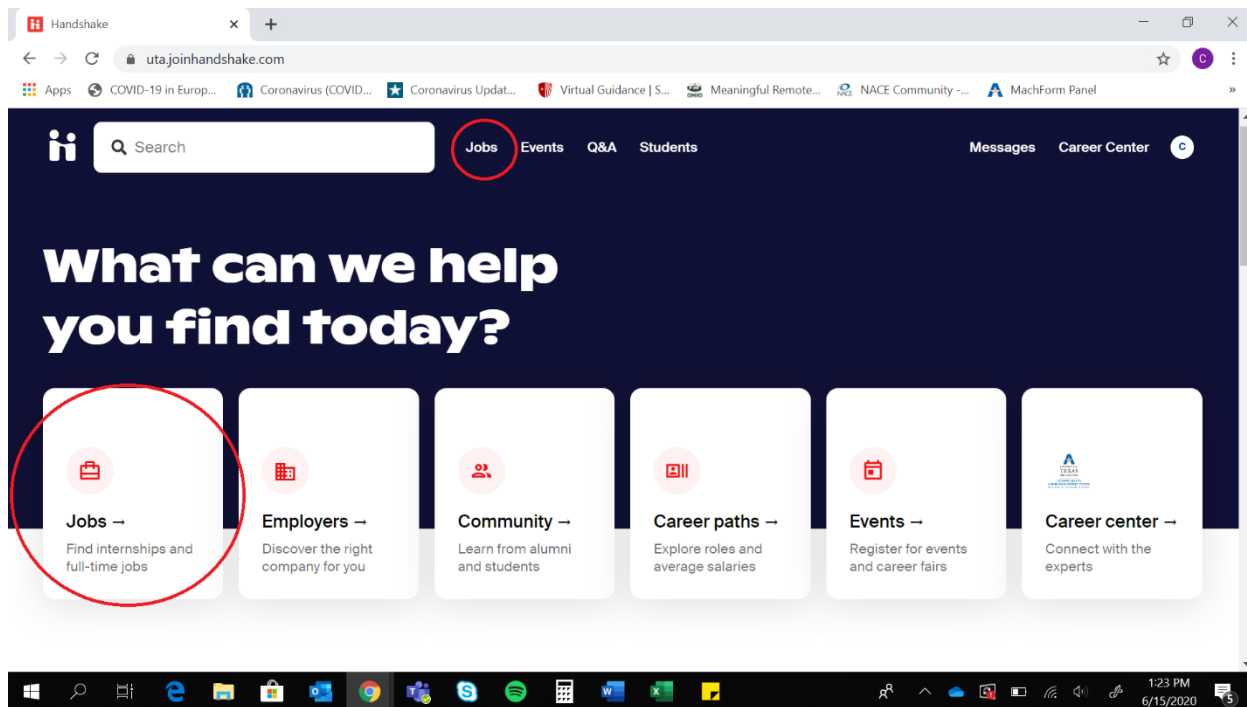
Handshake

uta.joinhandshake.com

Apps COVID-19 in Europ... Coronavirus (COVID... Coronavirus Updat... Virtual Guidance | S... Meaningful Remote... NACE Community -... MachForm Panel

Search

Jobs Events Q&A Students

Messages Career Center C

What can we help you find today?

Jobs →
Find internships and full-time jobs

Employers →
Discover the right company for you

Community →
Learn from alumni and students

Career paths →
Explore roles and average salaries

Events →
Register for events and career fairs

Career center →
Connect with the experts

1:23 PM
6/15/2020